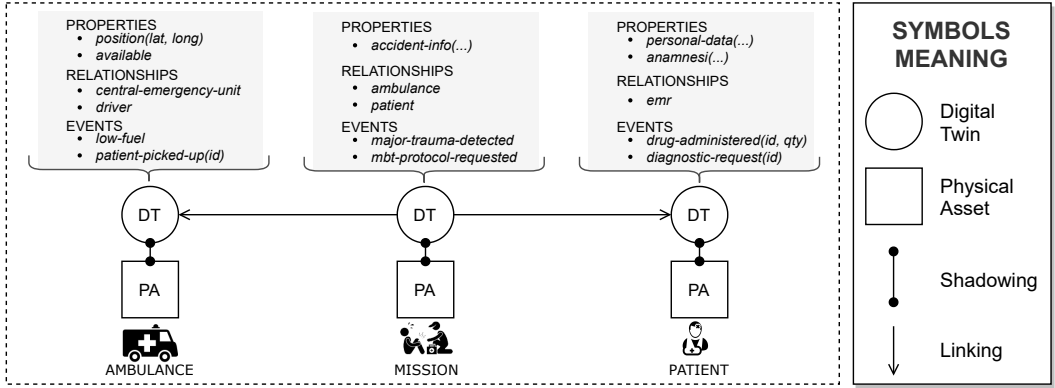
PROPERTIES
• position(lat, long)
• available

RELATIONSHIPS
• central-emergency-unit
• driver

EVENTS
• low-fuel
• patient-picked-up(id)

DT

PA

AMBULANCE

PROPERTIES
• accident-info(...)

RELATIONSHIPS
• ambulance
• patient

EVENTS
• major-trauma-detected
• mbt-protocol-requested

DT

PA

MISSION

PROPERTIES
• personal-data(...)
• anamnesi(...)

RELATIONSHIPS
• emr

EVENTS
• drug-administered(id, qty)
• diagnostic-request(id)

DT

PA

PATIENT

SYMBOLS MEANING

Digital Twin

Physical Asset

Shadowing

Linking